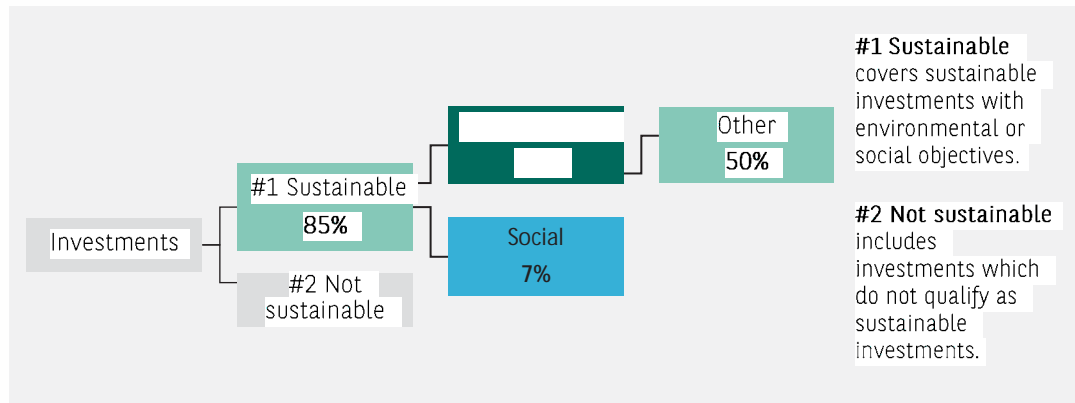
Investments

#1 Sustainable
85%

#2 Not sustainable

Social
7%

Other
50%

#1 Sustainable covers sustainable investments with environmental or social objectives.

#2 Not sustainable includes investments which do not qualify as sustainable investments.